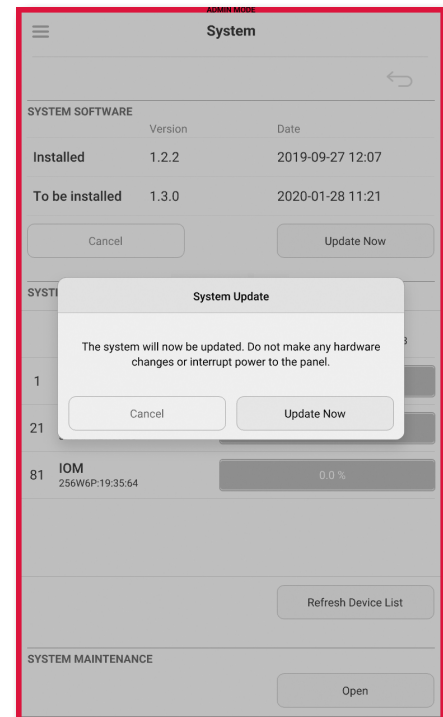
ADMIN MODE

System

SYSTEM SOFTWARE

| | Version | Date |
|---|---|---|
| Installed | 1.2.2 | 2019-09-27 12:07 |
| To be installed | 1.3.0 | 2020-01-28 11:21 |

Cancel

Update Now

SYST

System Update

The system will now be updated. Do not make any hardware changes or interrupt power to the panel.

Cancel

Update Now

1

21

81 IOM
256W6P:19:35:64

0.0 %

Refresh Device List

SYSTEM MAINTENANCE

Open